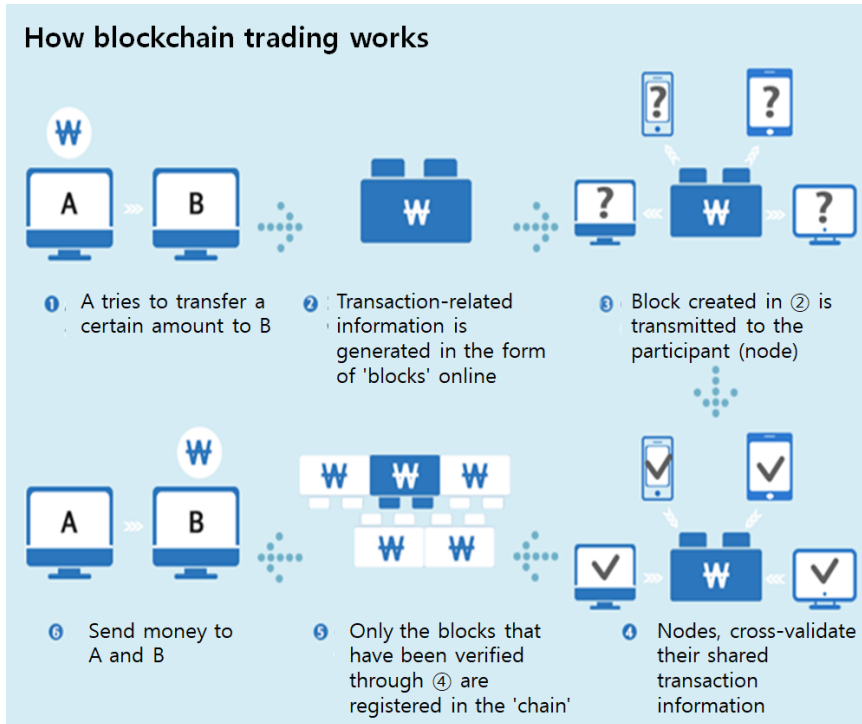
How blockchain trading works

₩

A

B

₩

?

?

?

₩

?

❶ A tries to transfer a certain amount to B

❷ Transaction-related information is generated in the form of 'blocks' online

❸ Block created in ② is transmitted to the participant (node)

A

B

₩

₩

₩

₩

₩

₩

₩

❻ Send money to A and B

❺ Only the blocks that have been verified through ④ are registered in the 'chain'

❹ Nodes, cross-validate their shared transaction information